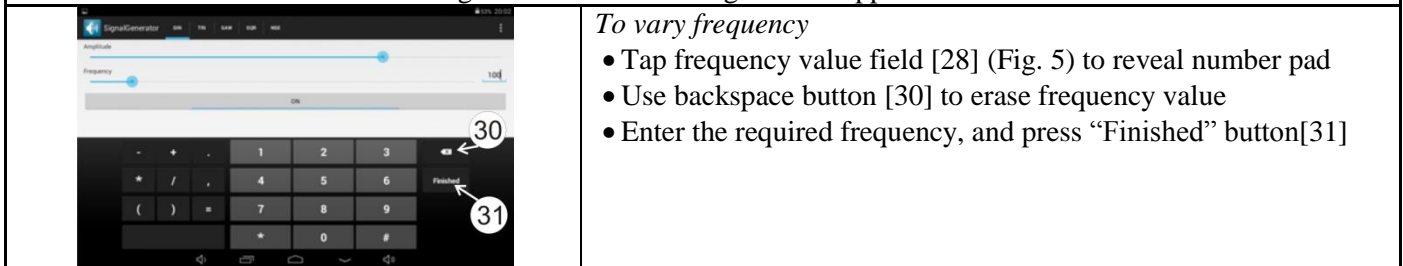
SignalGenerator SIN TRI SAW SQR NSE

Amplitude

Frequency

100

ON

30

- + . 1 2 3

* / , 4 5 6 Finished

( ) = 7 8 9

* 0 #

31

*To vary frequency*

• Tap frequency value field [28] (Fig. 5) to reveal number pad

• Use backspace button [30] to erase frequency value

• Enter the required frequency, and press “Finished” button[31]